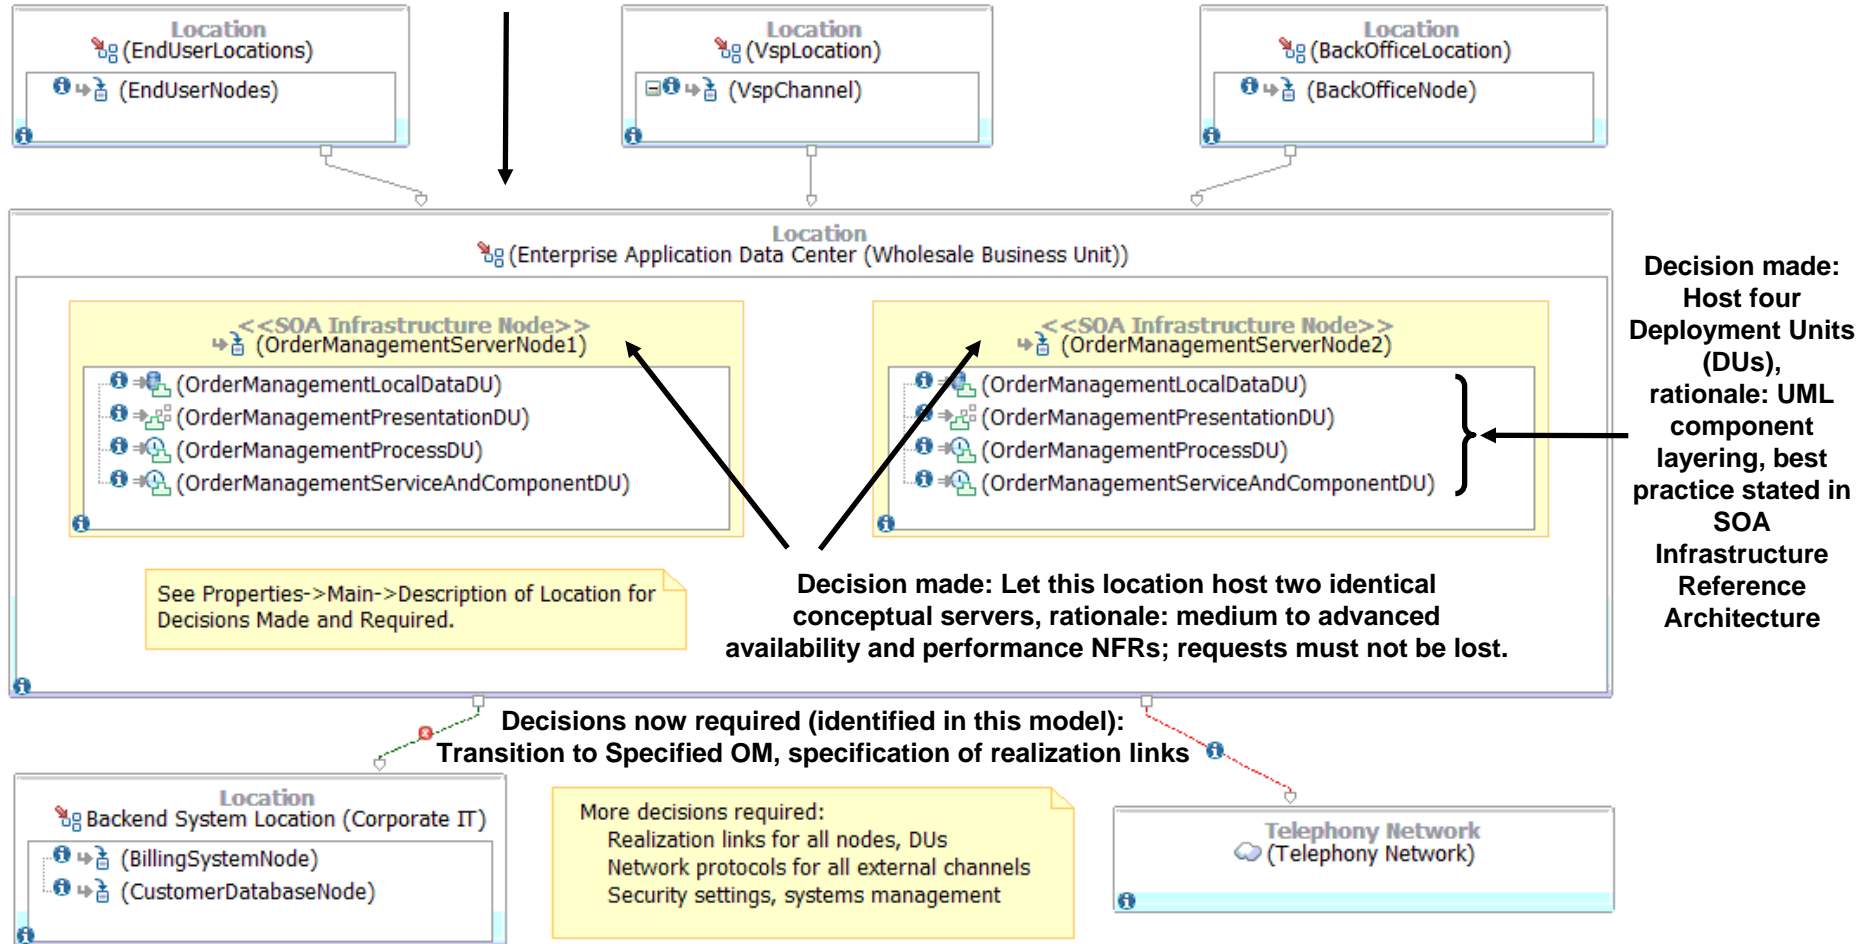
Location
(EndUserLocations)
(EndUserNodes)

Location
(VspLocation)
(VspChannel)

Location
(BackOfficeLocation)
(BackOfficeNode)

Location
(Enterprise Application Data Center (Wholesale Business Unit))

<<SOA Infrastructure Node>>
(OrderManagementServerNode1)
(OrderManagementLocalDataDU)
(OrderManagementPresentationDU)
(OrderManagementProcessDU)
(OrderManagementServiceAndComponentDU)

<<SOA Infrastructure Node>>
(OrderManagementServerNode2)
(OrderManagementLocalDataDU)
(OrderManagementPresentationDU)
(OrderManagementProcessDU)
(OrderManagementServiceAndComponentDU)

Decision made: Host four Deployment Units (DUs), rationale: UML component layering, best practice stated in SOA Infrastructure Reference Architecture

See Properties->Main->Description of Location for Decisions Made and Required.

Decision made: Let this location host two identical conceptual servers, rationale: medium to advanced availability and performance NFRs; requests must not be lost.

Decisions now required (identified in this model): Transition to Specified OM, specification of realization links

Location
Backend System Location (Corporate IT)
(BillingSystemNode)
(CustomerDatabaseNode)

More decisions required:
Realization links for all nodes, DUs
Network protocols for all external channels
Security settings, systems management

Telephony Network
(Telephony Network)